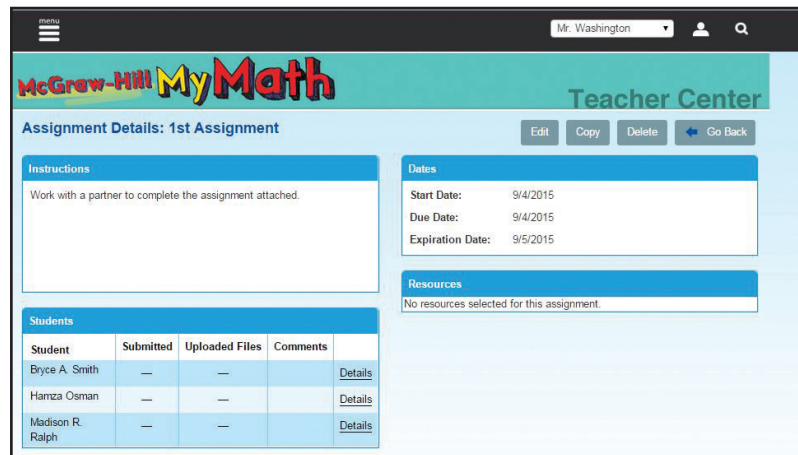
menu

Mr. Washington

McGraw-Hill My Math

Teacher Center

Assignment Details: 1st Assignment

Edit Copy Delete Go Back

Instructions

Work with a partner to complete the assignment attached.

Dates

Start Date: 9/4/2015

Due Date: 9/4/2015

Expiration Date: 9/5/2015

Resources

No resources selected for this assignment.

Students

| Student | Submitted | Uploaded Files | Comments | |
|---|---|---|---|---|
| Bryce A. Smith | — | — | | Details |
| Hamza Osman | — | — | | Details |
| Madison R. Ralph | — | — | | Details |